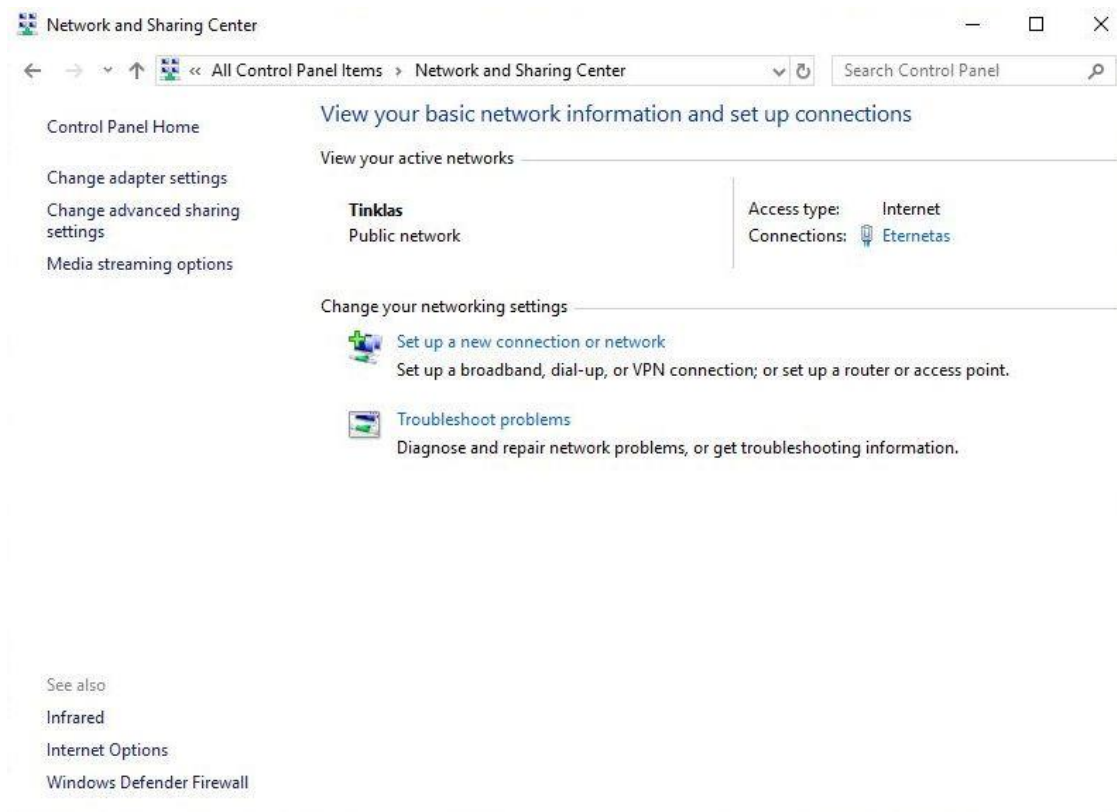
Network and Sharing Center

« All Control Panel Items › Network and Sharing Center

Search Control Panel

Control Panel Home

Change adapter settings

Change advanced sharing settings

Media streaming options

View your basic network information and set up connections

View your active networks

Tinklas
Public network

Access type: Internet
Connections: Eternetas

Change your networking settings

Set up a new connection or network
Set up a broadband, dial-up, or VPN connection; or set up a router or access point.

Troubleshoot problems
Diagnose and repair network problems, or get troubleshooting information.

See also

Infrared

Internet Options

Windows Defender Firewall